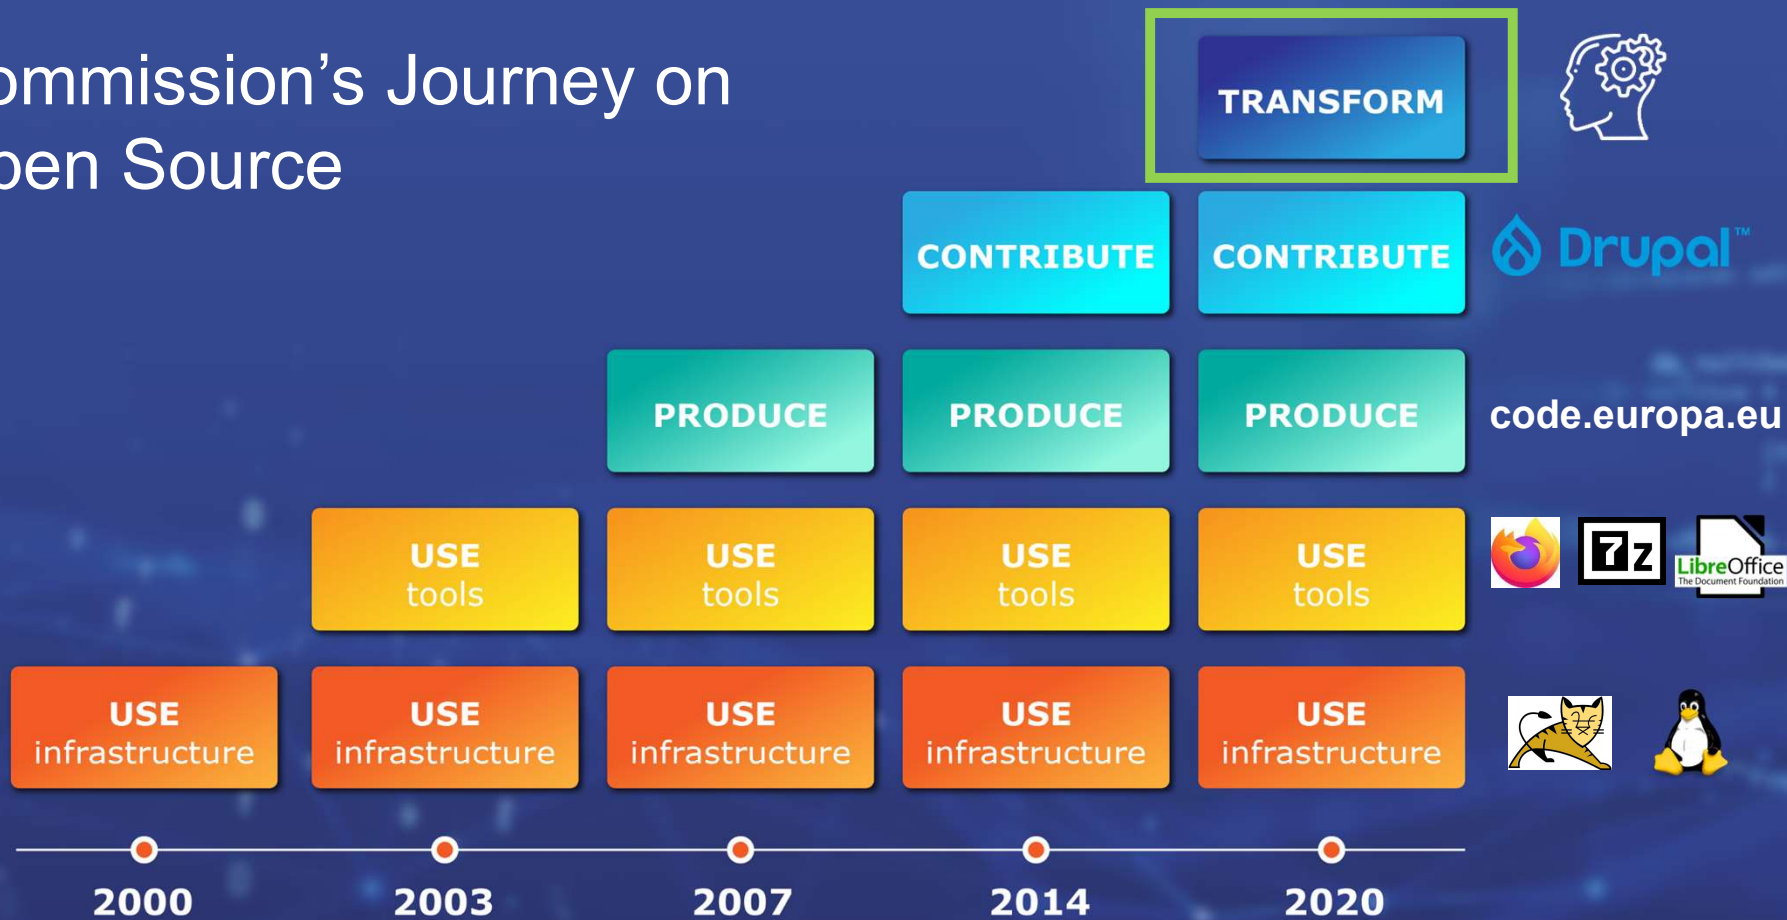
ommission's Journey on
pen Source

TRANSFORM

CONTRIBUTE
CONTRIBUTE

Drupal™

PRODUCE
PRODUCE
PRODUCE

code.europa.eu

USE tools
USE tools
USE tools
USE tools

7z

LibreOffice
The Document Foundation

USE infrastructure
USE infrastructure
USE infrastructure
USE infrastructure
USE infrastructure

2000
2003
2007
2014
2020